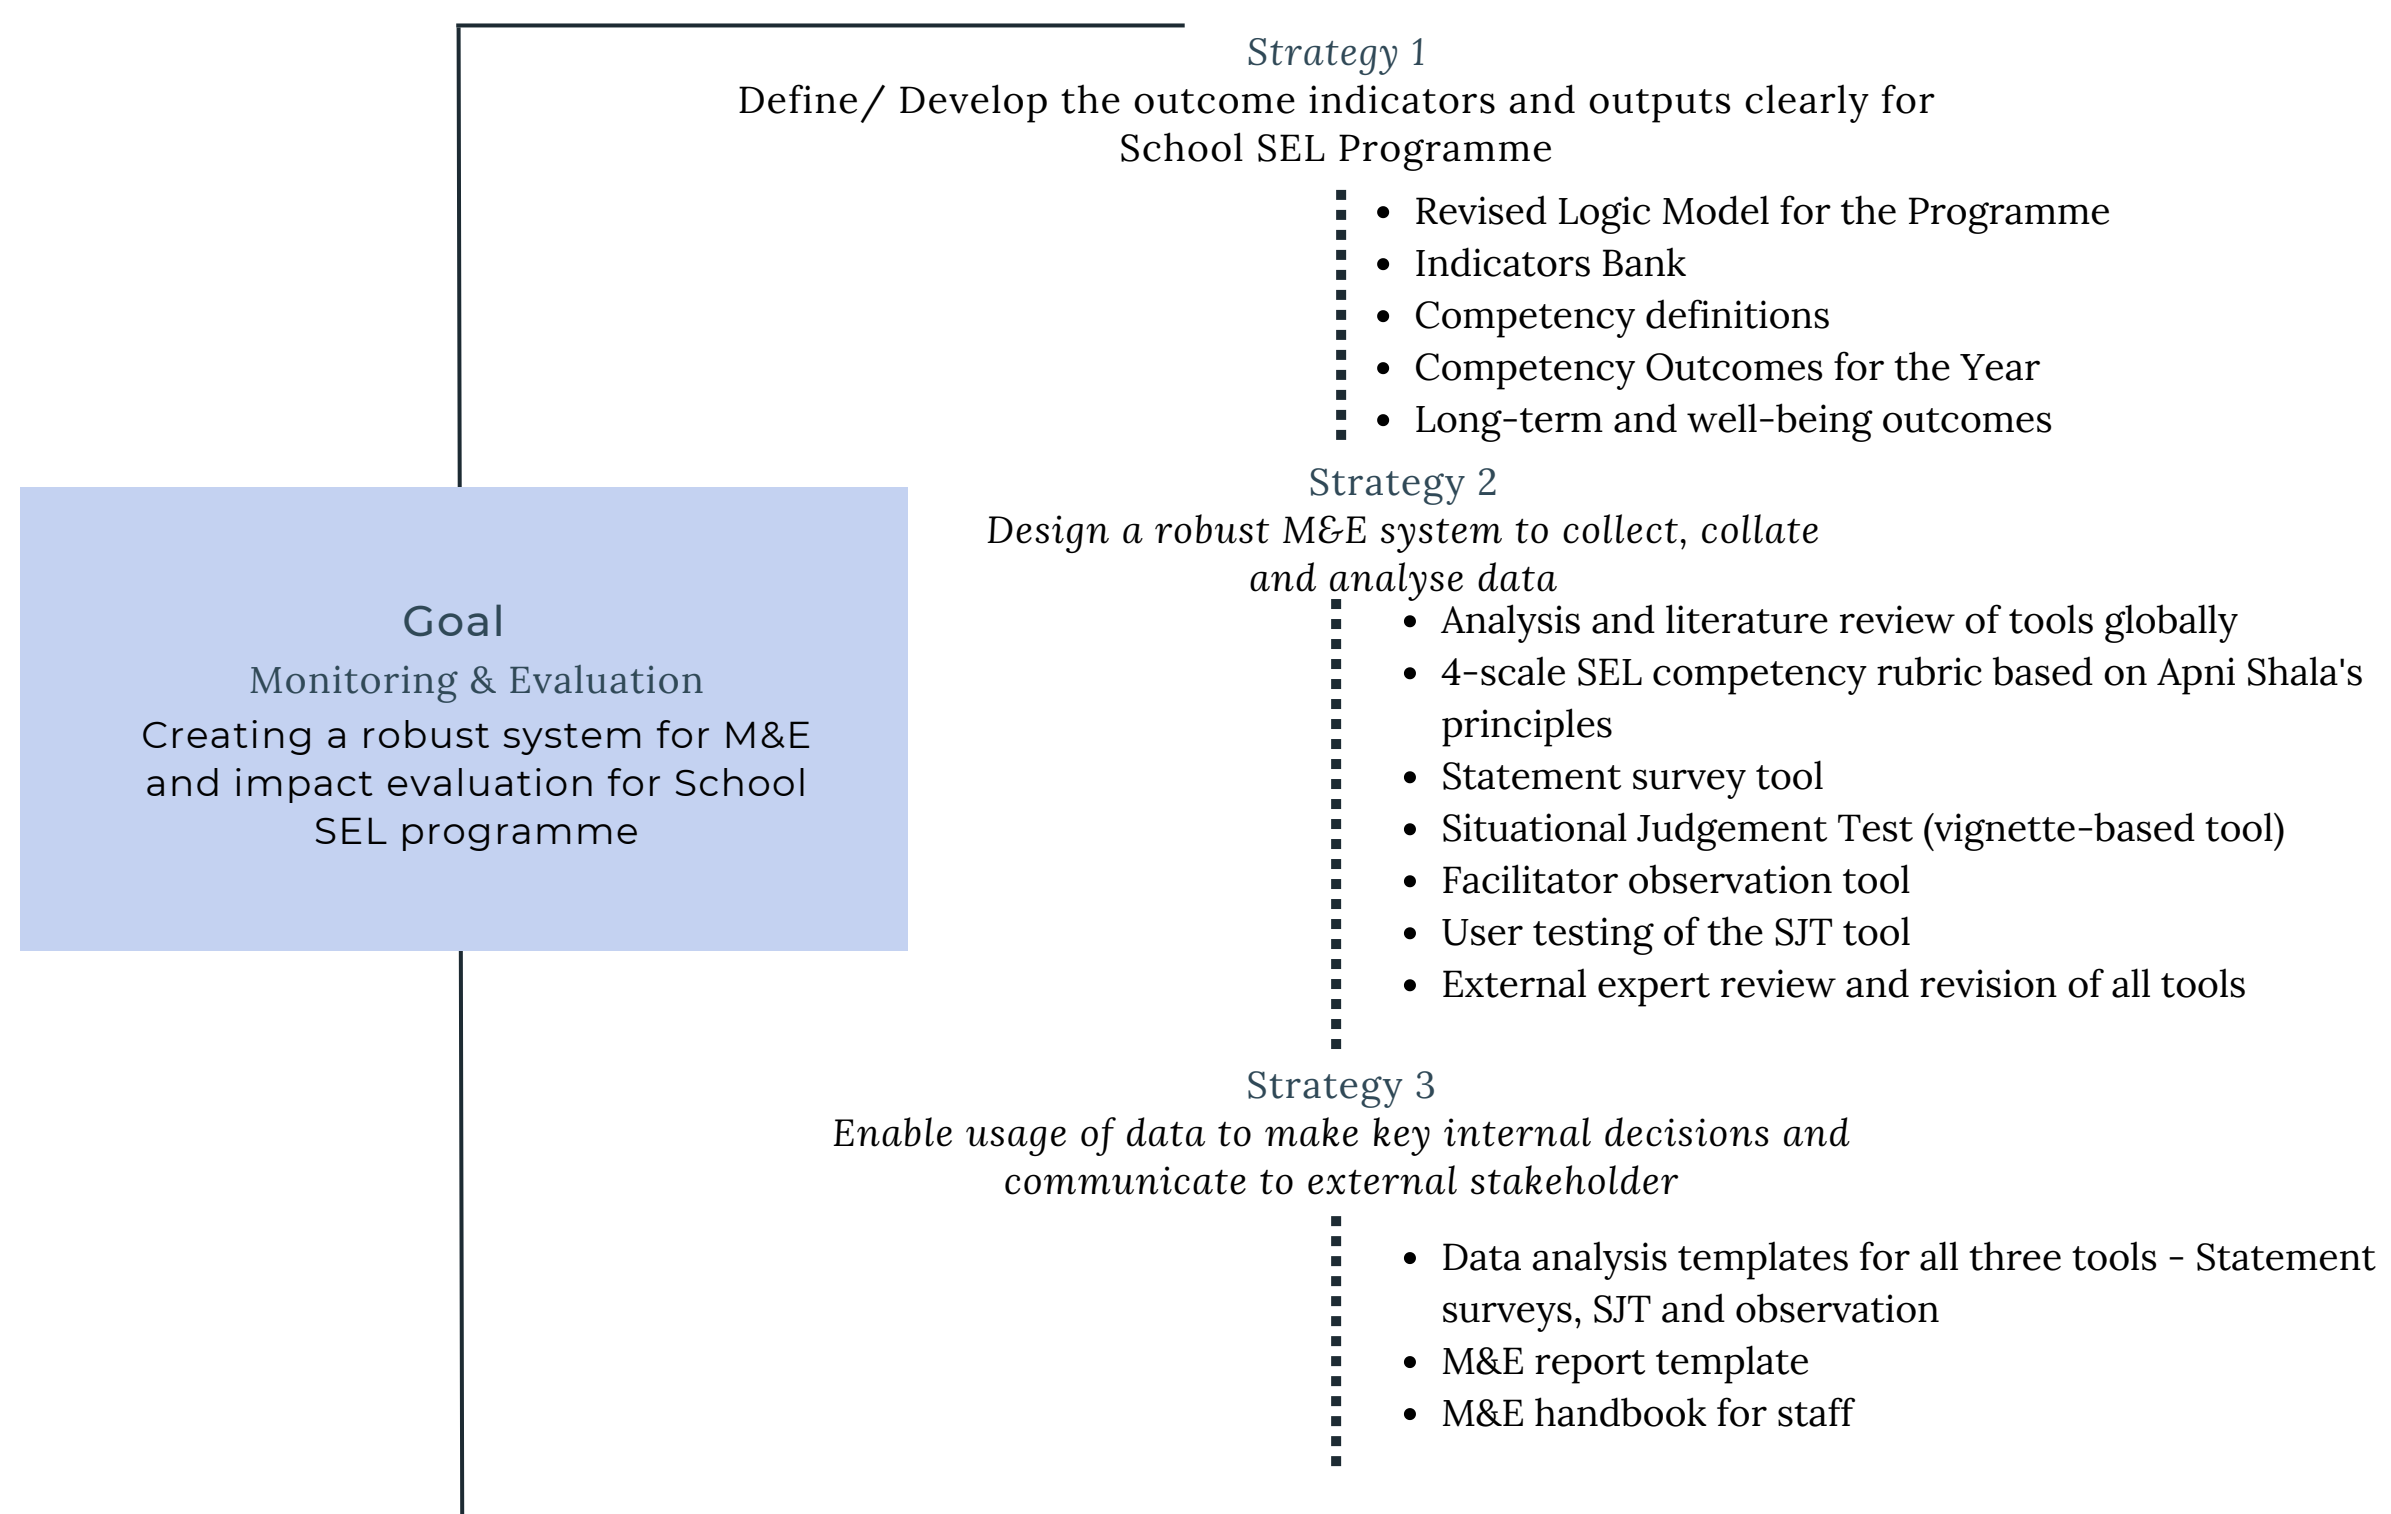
Goal
Monitoring & Evaluation
Creating a robust system for M&E and impact evaluation for School SEL programme

Strategy 1
Define/ Develop the outcome indicators and outputs clearly for School SEL Programme

- Revised Logic Model for the Programme
- Indicators Bank
- Competency definitions
- Competency Outcomes for the Year
- Long-term and well-being outcomes

Strategy 2
Design a robust M&E system to collect, collate and analyse data

- Analysis and literature review of tools globally
- 4-scale SEL competency rubric based on Apni Shala's principles
- Statement survey tool
- Situational Judgement Test (vignette-based tool)
- Facilitator observation tool
- User testing of the SJT tool
- External expert review and revision of all tools

Strategy 3
Enable usage of data to make key internal decisions and communicate to external stakeholder

- Data analysis templates for all three tools - Statement surveys, SJT and observation
- M&E report template
- M&E handbook for staff